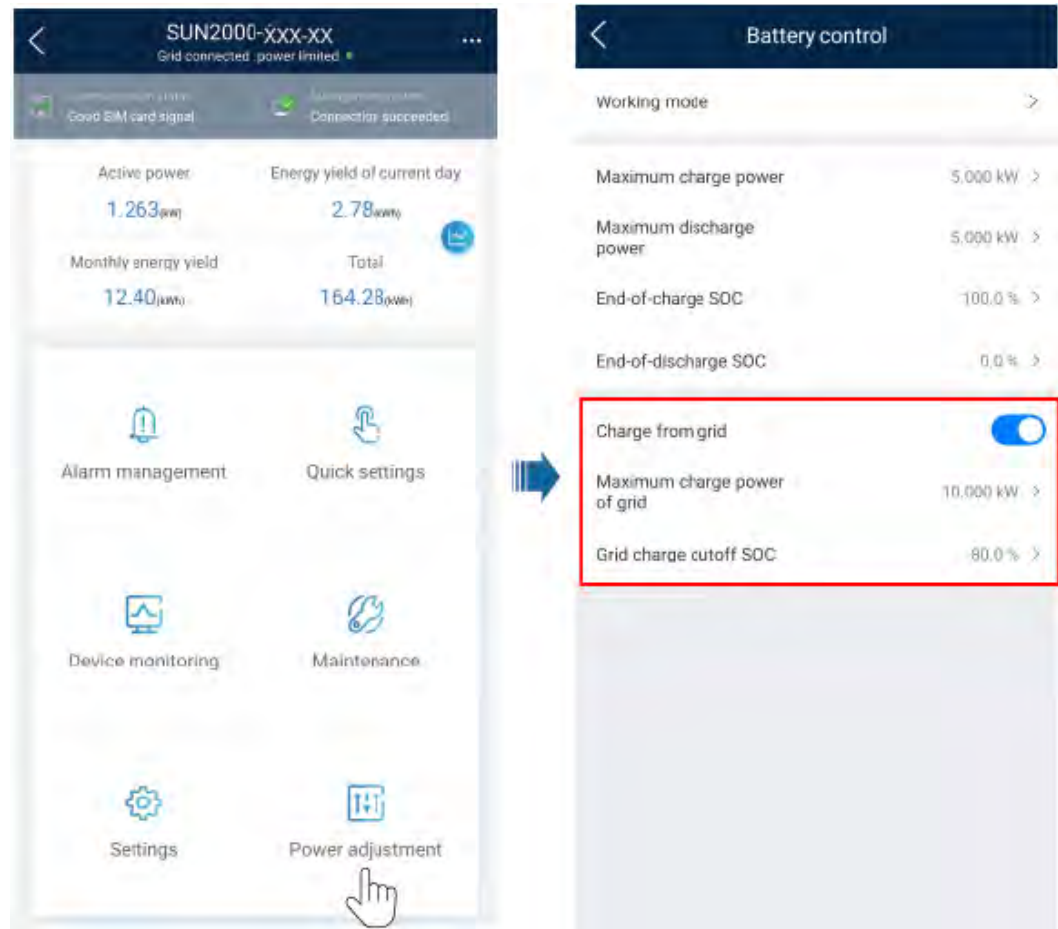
SUN2000-XXX-XX
Grid connected power limited

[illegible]
Good SIM card signal
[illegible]
Connection succeeded

Active power
1.263(kW)
Energy yield of current day
2.78(kWh)
Monthly energy yield
12.40(kWh)
Total
164.28(kWh)

Alarm management
Quick settings
Device monitoring
Maintenance
Settings
Power adjustment

Battery control

Working mode

Maximum charge power 5.000 kW
Maximum discharge power 5.000 kW
End-of-charge SOC 100.0 %
End-of-discharge SOC 0.0 %

Charge from grid
Maximum charge power of grid 10.000 kW
Grid charge cutoff SOC 80.0 %